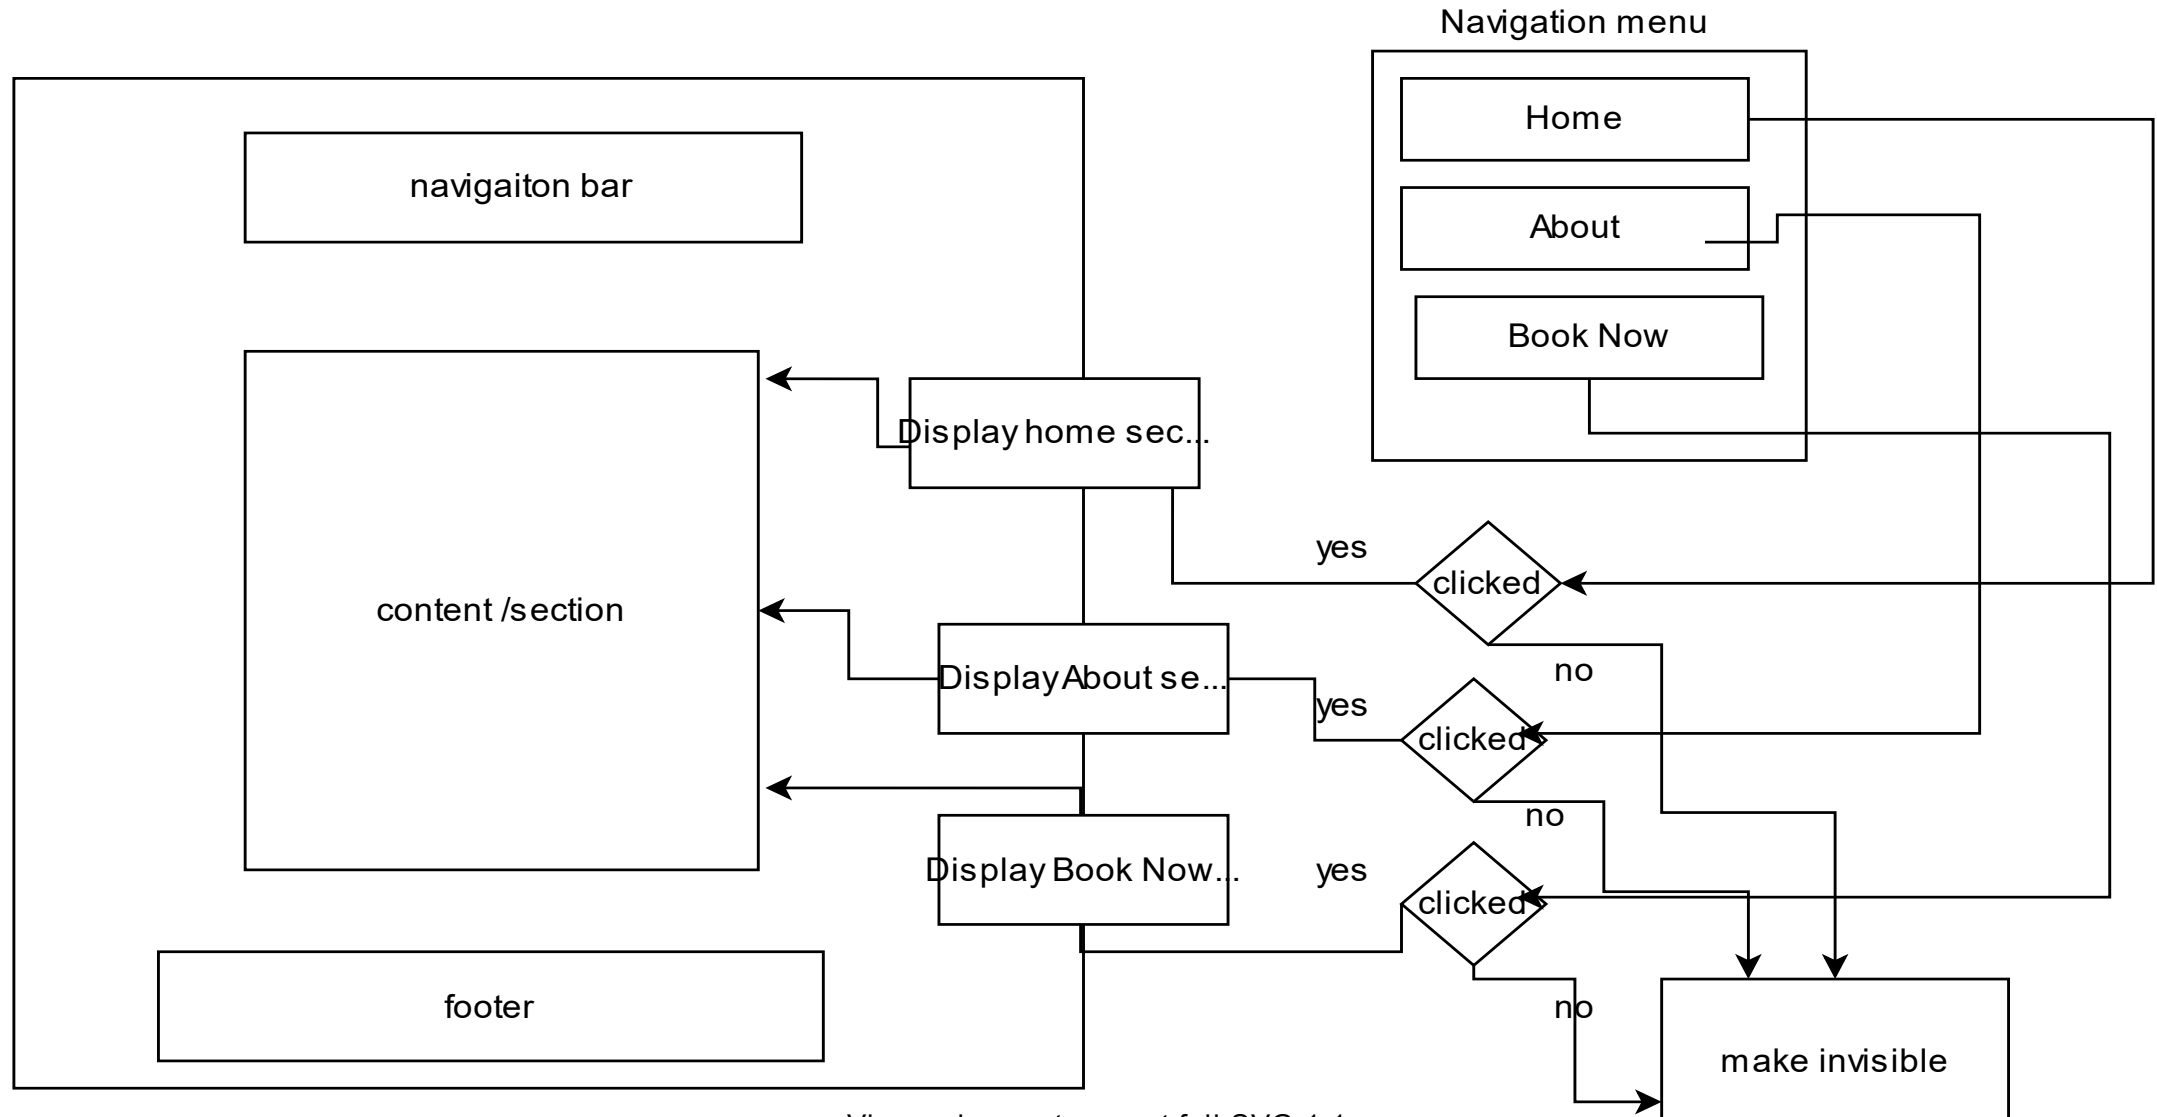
Navigation menu

Home

About

Book Now

navigaiton bar

content /section

footer

Display home sec...

Display About se...

Display Book Now...

yes

clicked

no

yes

clicked

no

yes

clicked

no

make invisible

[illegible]